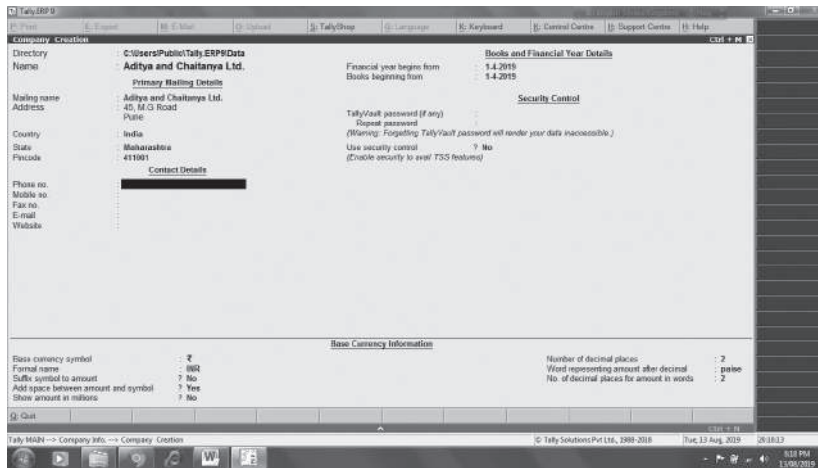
Tally.ERP 9

P: Print | E: Export | M: E-Mail | O: Upload | S: TallyShop | G: Language | K: Keyboard | K: Control Centre | H: Support Centre | H: Help

Company Creation | Ctrl + M

Directory : C:\Users\Public\Tally.ERP9\Data
Name : Aditya and Chaitanya Ltd.

Primary Mailing Details

Mailing name : Aditya and Chaitanya Ltd.
Address : 45, M.G Road
Pune

Country : India
State : Maharashtra
Pincode : 411001

Contact Details

Phone no. :
Mobile no. :
Fax no. :
E-mail :
Website :

Books and Financial Year Details

Financial year begins from : 1-4-2019
Books beginning from : 1-4-2019

Security Control

TallyVault password (if any) :
Repeat password :
(Warning: Forgetting TallyVault password will render your data inaccessible.)

Use security control ? No
(Enable security to avail TSS features)

Base Currency Information

Base currency symbol : ₹
Formal name : INR
Suffix symbol to amount ? No
Add space between amount and symbol ? Yes
Show amount in millions ? No

Number of decimal places : 2
Word representing amount after decimal : paise
No. of decimal places for amount in words : 2

Q: Quit

Ctrl + N

Tally MAIN --> Company Info. --> Company Creation | © Tally Solutions Pvt Ltd., 1988-2018 | Tue, 13 Aug, 2019 | 20:18:13

9:18 PM
13/08/2019